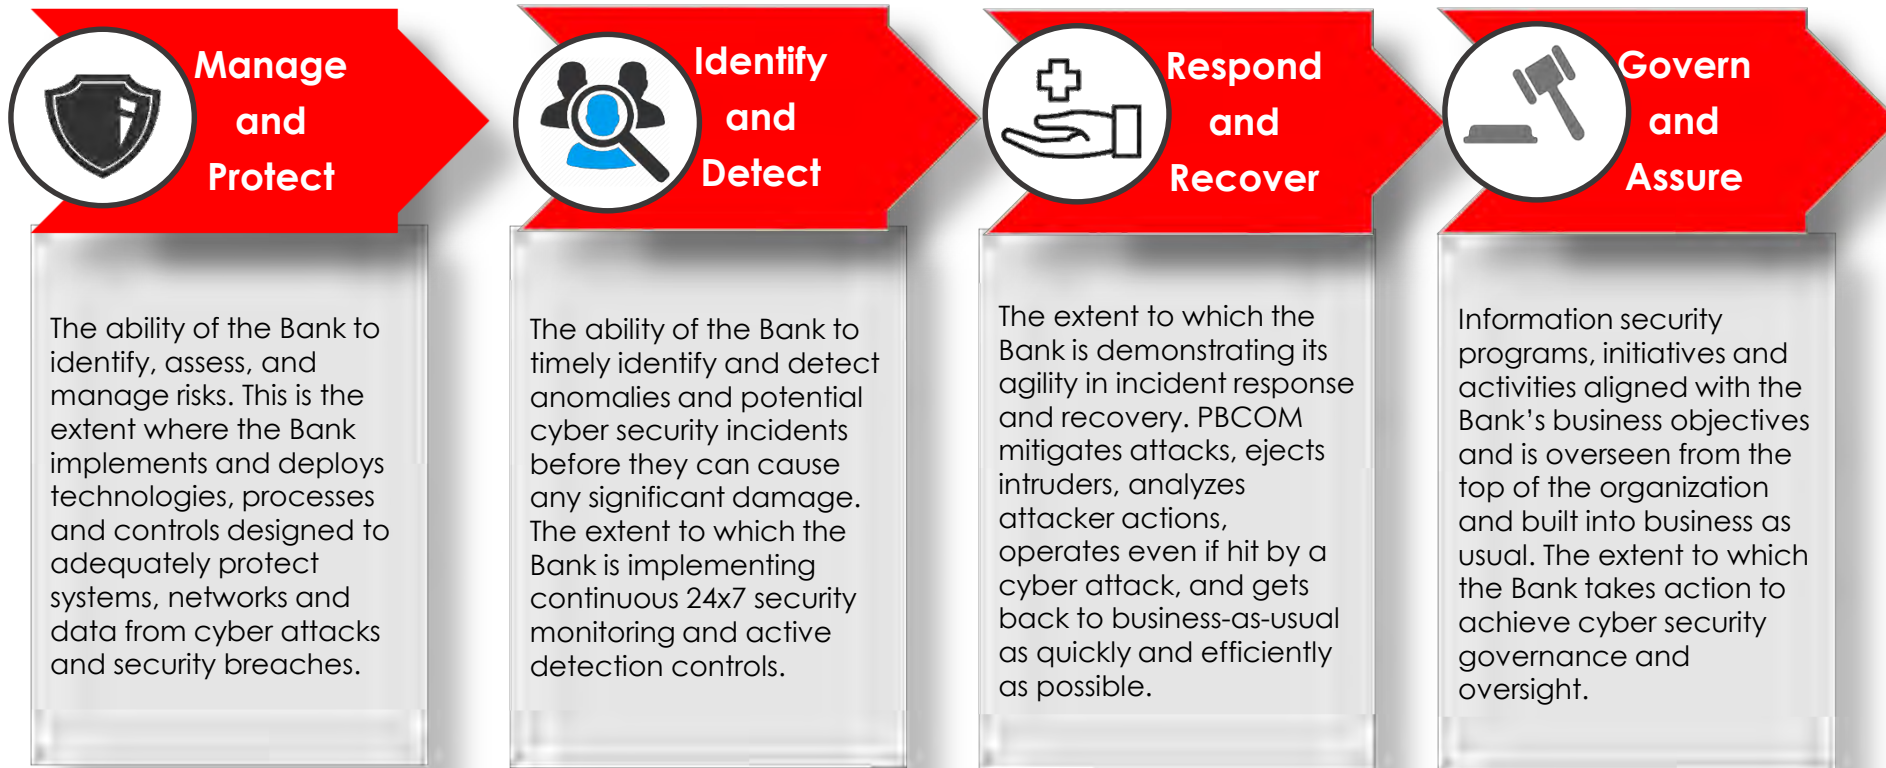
Manage and Protect

The ability of the Bank to identify, assess, and manage risks. This is the extent where the Bank implements and deploys technologies, processes and controls designed to adequately protect systems, networks and data from cyber attacks and security breaches.

Identify and Detect

The ability of the Bank to timely identify and detect anomalies and potential cyber security incidents before they can cause any significant damage. The extent to which the Bank is implementing continuous 24x7 security monitoring and active detection controls.

Respond and Recover

The extent to which the Bank is demonstrating its agility in incident response and recovery. PBCOM mitigates attacks, ejects intruders, analyzes attacker actions, operates even if hit by a cyber attack, and gets back to business-as-usual as quickly and efficiently as possible.

Govern and Assure

Information security programs, initiatives and activities aligned with the Bank's business objectives and is overseen from the top of the organization and built into business as usual. The extent to which the Bank takes action to achieve cyber security governance and oversight.